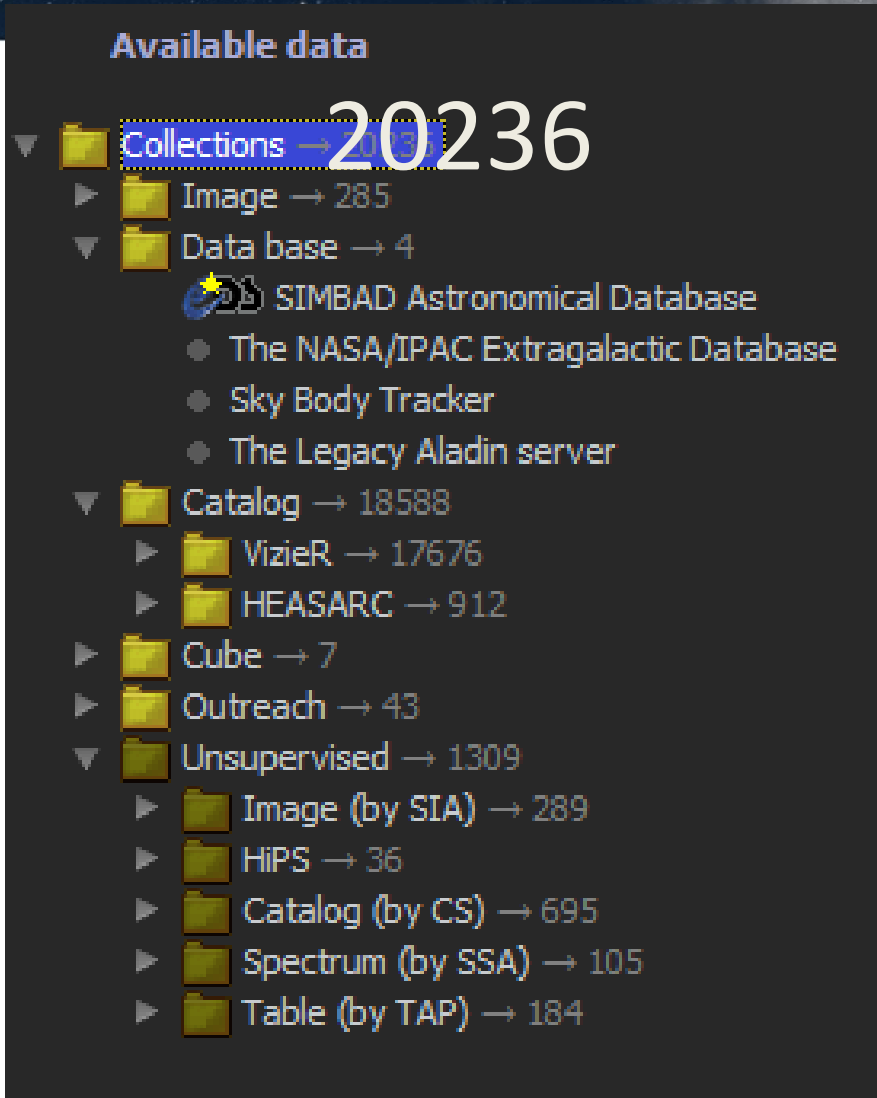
Available data

20236

Collections → 20236
Image → 285
Data base → 4
SIMBAD Astronomical Database
The NASA/IPAC Extragalactic Database
Sky Body Tracker
The Legacy Aladin server
Catalog → 18588
VizieR → 17676
HEASARC → 912
Cube → 7
Outreach → 43
Unsupervised → 1309
Image (by SIA) → 289
HiPS → 36
Catalog (by CS) → 695
Spectrum (by SSA) → 105
Table (by TAP) → 184